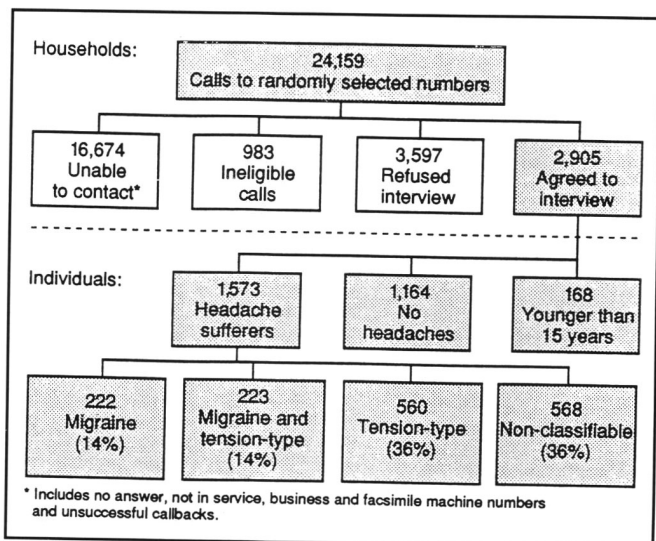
Households:

24,159
Calls to randomly selected numbers

16,674
Unable to contact*

983
Ineligible calls

3,597
Refused interview

2,905
Agreed to interview

Individuals:

1,573
Headache sufferers

1,164
No headaches

168
Younger than 15 years

222
Migraine
(14%)

223
Migraine and tension-type
(14%)

560
Tension-type
(36%)

568
Non-classifiable
(36%)

* Includes no answer, not in service, business and facsimile machine numbers and unsuccessful callbacks.